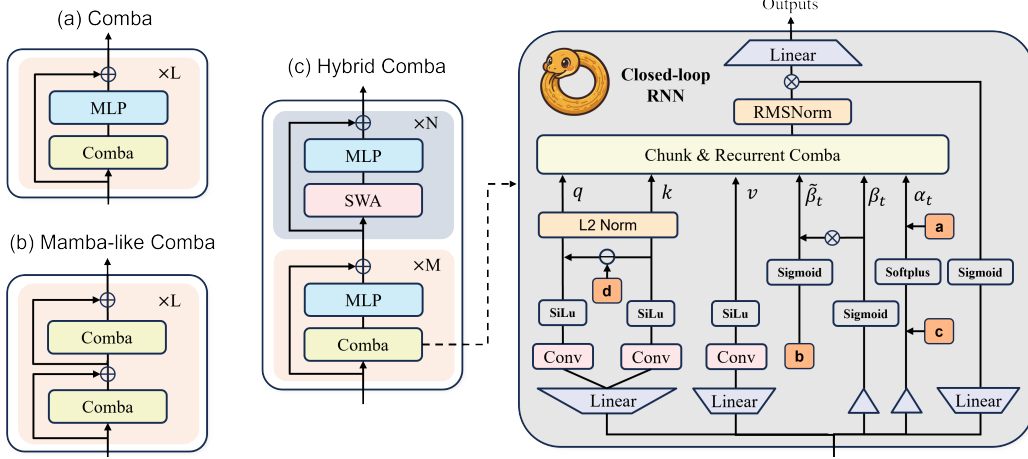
(a) Comba

×L

MLP

Comba

(b) Mamba-like Comba

×L

Comba

Comba

(c) Hybrid Comba

×N

MLP

SWA

×M

MLP

Comba

Outputs

Linear

Closed-loop RNN

RMSNorm

Chunk & Recurrent Comba

$q$

$k$

$v$

$\tilde{\beta}_t$

$\beta_t$

$\alpha_t$

L2 Norm

a

d

Sigmoid

Softplus

Sigmoid

SiLu

SiLu

SiLu

Sigmoid

c

Conv

Conv

Conv

b

Linear

Linear

Linear